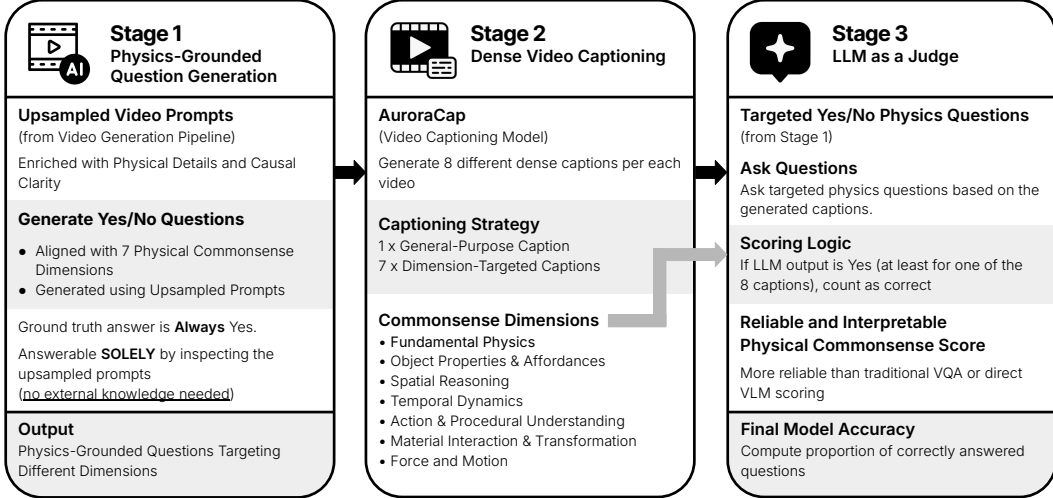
AI

Stage 1
Physics-Grounded Question Generation

Upsampled Video Prompts
(from Video Generation Pipeline)
Enriched with Physical Details and Causal Clarity

Generate Yes/No Questions
- Aligned with 7 Physical Commonsense Dimensions
- Generated using Upsampled Prompts

Ground truth answer is **Always** Yes.

Answerable **SOLELY** by inspecting the upsampled prompts (no external knowledge needed)

Output
Physics-Grounded Questions Targeting Different Dimensions

Stage 2
Dense Video Captioning

AuroraCap
(Video Captioning Model)
Generate 8 different dense captions per each video

Captioning Strategy
1 x General-Purpose Caption
7 x Dimension-Targeted Captions

Commonsense Dimensions
- Fundamental Physics
- Object Properties & Affordances
- Spatial Reasoning
- Temporal Dynamics
- Action & Procedural Understanding
- Material Interaction & Transformation
- Force and Motion

Stage 3
LLM as a Judge

Targeted Yes/No Physics Questions
(from Stage 1)

Ask Questions
Ask targeted physics questions based on the generated captions.

Scoring Logic
If LLM output is Yes (at least for one of the 8 captions), count as correct

Reliable and Interpretable Physical Commonsense Score
More reliable than traditional VQA or direct VLM scoring

Final Model Accuracy
Compute proportion of correctly answered questions